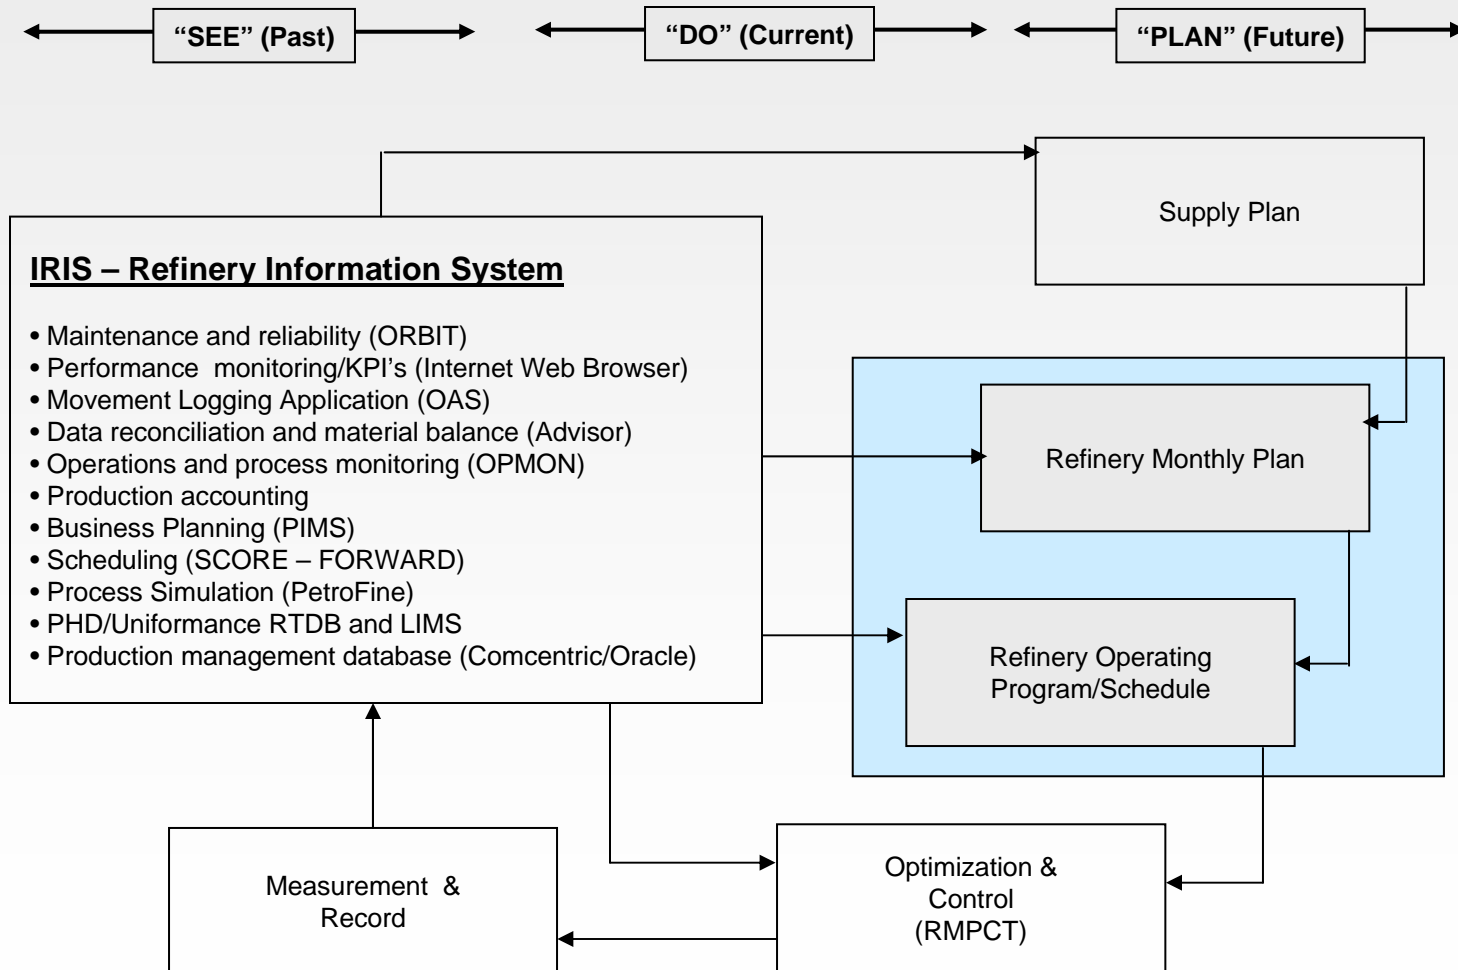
"SEE" (Past)

"DO" (Current)

"PLAN" (Future)

Supply Plan

IRIS – Refinery Information System

• Maintenance and reliability (ORBIT)
• Performance monitoring/KPI's (Internet Web Browser)
• Movement Logging Application (OAS)
• Data reconciliation and material balance (Advisor)
• Operations and process monitoring (OPMON)
• Production accounting
• Business Planning (PIMS)
• Scheduling (SCORE – FORWARD)
• Process Simulation (PetroFine)
• PHD/Uniformance RTDB and LIMS
• Production management database (Comcentric/Oracle)

Refinery Monthly Plan

Refinery Operating Program/Schedule

Measurement & Record

Optimization & Control (RMPCT)